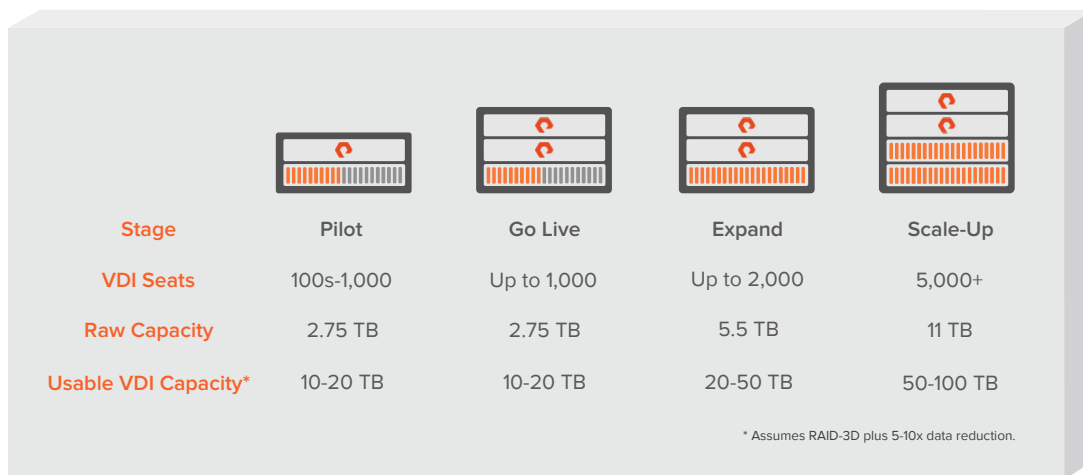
| Stage | Pilot | Go Live | Expand | Scale-Up |
|---|---|---|---|---|
| VDI Seats | 100s-1,000 | Up to 1,000 | Up to 2,000 | 5,000+ |
| Raw Capacity | 2.75 TB | 2.75 TB | 5.5 TB | 11 TB |
| Usable VDI Capacity* | 10-20 TB | 10-20 TB | 20-50 TB | 50-100 TB |

* Assumes RAID-3D plus 5-10x data reduction.